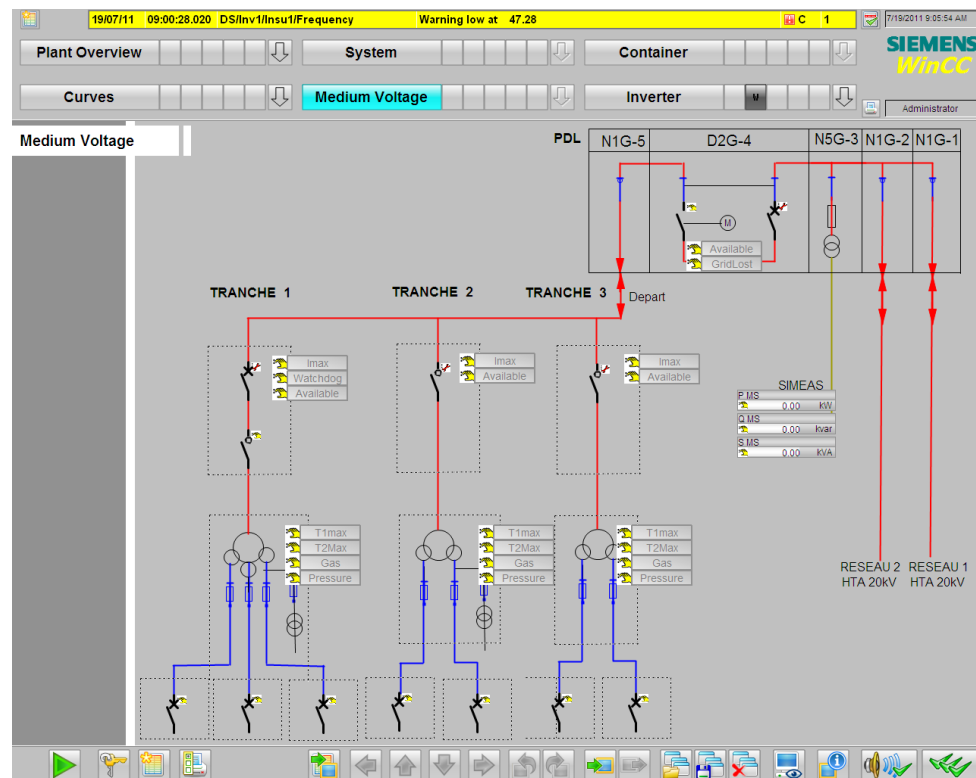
19/07/11 09:00:28.020 DS/Inv1/Insu1/Frequency Warning low at 47.28 C 1 7/19/2011 9:05:54 AM

Plant Overview System Container SIEMENS WinCC

Curves Medium Voltage Inverter Administrator

Medium Voltage

PDL

| N1G-5 | D2G-4 | N5G-3 | N1G-2 | N1G-1 |
|---|---|---|---|---|

M

Available
GridLost

Depart

TRANCHE 1 TRANCHE 2 TRANCHE 3

Imax
Watchdog
Available

Imax
Available

Imax
Available

SIMEAS

P MS 0.00 kW
Q MS 0.00 kvar
S MS 0.00 kVA

T1max
T2Max
Gas
Pressure

T1max
T2Max
Gas
Pressure

T1max
T2Max
Gas
Pressure

RESEAU 2 HTA 20kV
RESEAU 1 HTA 20kV